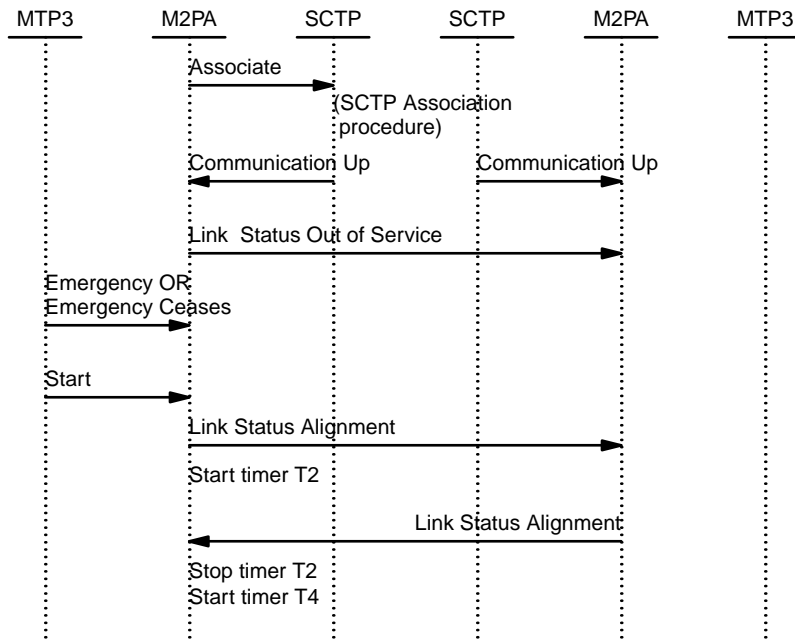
MTP3 M2PA SCTP SCTP M2PA MTP3

Associate

(SCTP Association procedure)

Communication Up

Communication Up

Link Status Out of Service

Emergency OR Emergency Ceases

Start

Link Status Alignment

Start timer T2

Link Status Alignment

Stop timer T2
Start timer T4